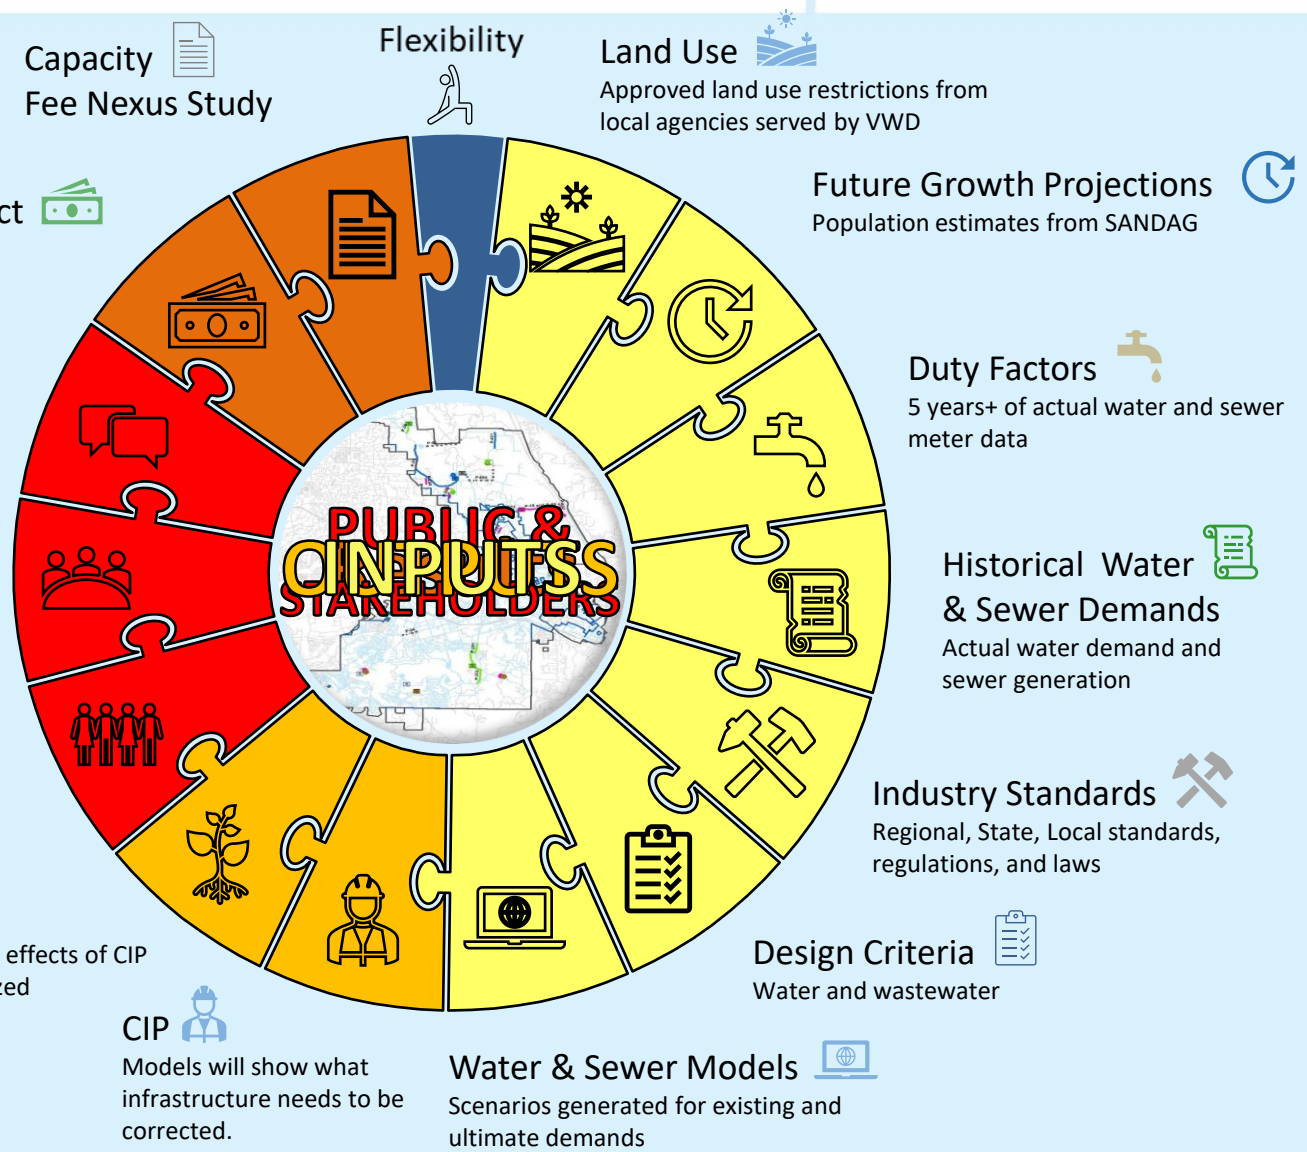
Capacity
Fee Nexus Study

Flexibility

Land Use
Approved land use restrictions from local agencies served by VWD

ct

Future Growth Projections
Population estimates from SANDAG

Duty Factors
5 years+ of actual water and sewer meter data

PUBLIC &
CINPUTSS
STAKEHOLDERS

Historical Water & Sewer Demands
Actual water demand and sewer generation

Industry Standards
Regional, State, Local standards, regulations, and laws

effects of CIP
zed

Design Criteria
Water and wastewater

CIP
Models will show what infrastructure needs to be corrected.

Water & Sewer Models
Scenarios generated for existing and ultimate demands